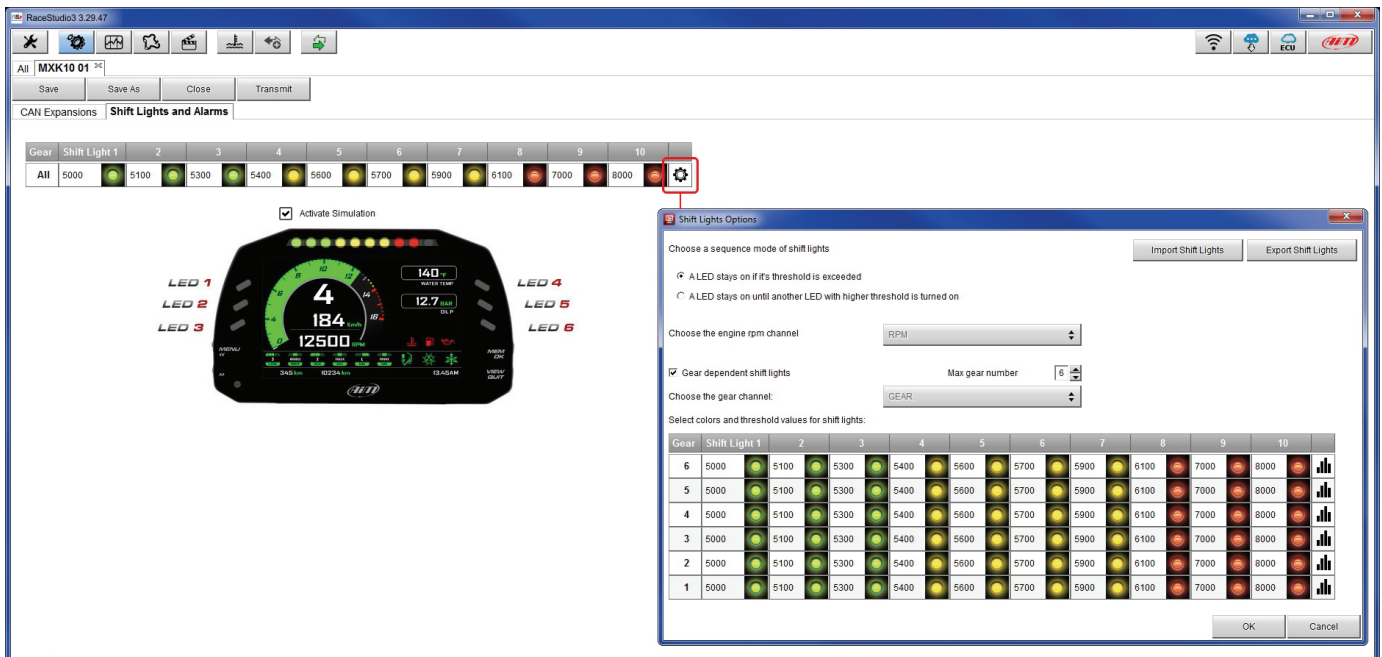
RaceStudio3 3.29.47

ECU

All MXK10 01

Save | Save As | Close | Transmit

CAN Expansions | Shift Lights and Alarms

| Gear | Shift Light 1 | 2 | 3 | 4 | 5 | 6 | 7 | 8 | 9 | 10 |
|---|---|---|---|---|---|---|---|---|---|---|
| All | 5000 | 5100 | 5300 | 5400 | 5600 | 5700 | 5900 | 6100 | 7000 | 8000 |

Activate Simulation

LED 1
LED 2
LED 3
LED 4
LED 5
LED 6

140 °F WATER TEMP
12.7 BAR OIL P
4
184 Km/h
12500 RPM
345 km 10234 km 13.45AM
MENU
MEM OK
VIEW QUIT

Shift Lights Options

Choose a sequence mode of shift lights

Import Shift Lights | Export Shift Lights

A LED stays on if it's threshold is exceeded
A LED stays on until another LED with higher threshold is turned on

Choose the engine rpm channel RPM

Gear dependent shift lights Max gear number 6

Choose the gear channel: GEAR

Select colors and threshold values for shift lights:

| Gear | Shift Light 1 | 2 | 3 | 4 | 5 | 6 | 7 | 8 | 9 | 10 |
|---|---|---|---|---|---|---|---|---|---|---|
| 6 | 5000 | 5100 | 5300 | 5400 | 5600 | 5700 | 5900 | 6100 | 7000 | 8000 |
| 5 | 5000 | 5100 | 5300 | 5400 | 5600 | 5700 | 5900 | 6100 | 7000 | 8000 |
| 4 | 5000 | 5100 | 5300 | 5400 | 5600 | 5700 | 5900 | 6100 | 7000 | 8000 |
| 3 | 5000 | 5100 | 5300 | 5400 | 5600 | 5700 | 5900 | 6100 | 7000 | 8000 |
| 2 | 5000 | 5100 | 5300 | 5400 | 5600 | 5700 | 5900 | 6100 | 7000 | 8000 |
| 1 | 5000 | 5100 | 5300 | 5400 | 5600 | 5700 | 5900 | 6100 | 7000 | 8000 |

OK | Cancel